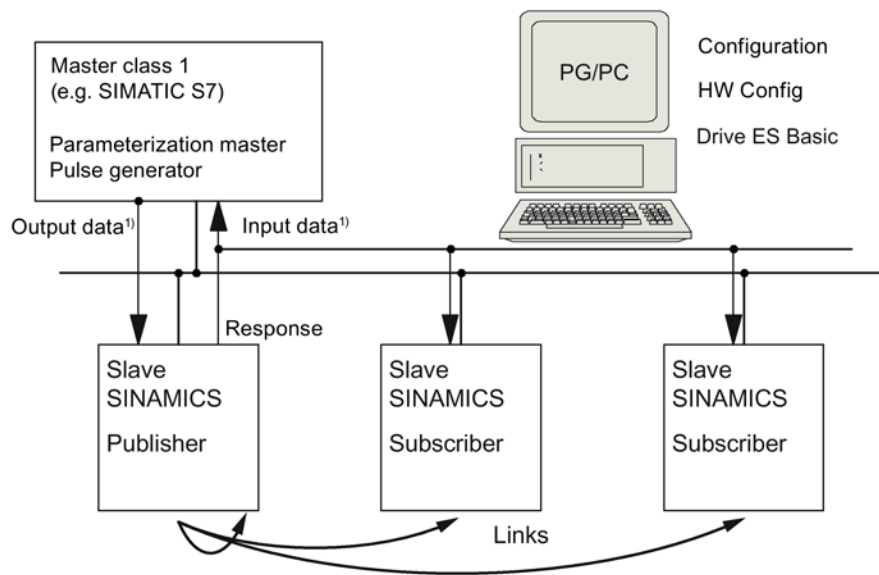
Master class 1
(e.g. SIMATIC S7)

Parameterization master
Pulse generator

PG/PC

Configuration

HW Config

Drive ES Basic

Output data$^{1)}$

Input data$^{1)}$

Response

Slave
SINAMICS

Publisher

Slave
SINAMICS

Subscriber

Slave
SINAMICS

Subscriber

Links